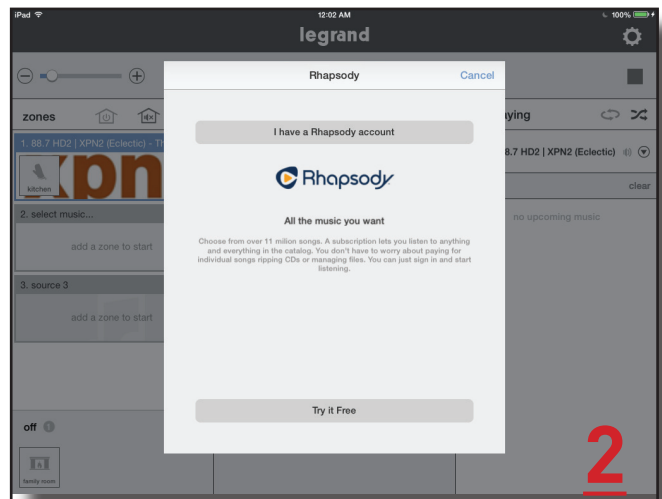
iPad
12:02 AM
100%
legrand

zones
1. 88.7 HD2 | XPN2 (Eclectic) - Th
kitchen
2. select music...
add a zone to start
3. source 3
add a zone to start
off
family room

Rhapsody
Cancel
I have a Rhapsody account
Rhapsody
All the music you want
Choose from over 11 million songs. A subscription lets you listen to anything and everything in the catalog. You don't have to worry about paying for individual songs ripping CDs or managing files. You can just sign in and start listening.
Try it Free

aying
8.7 HD2 | XPN2 (Eclectic)
clear
no upcoming music

2